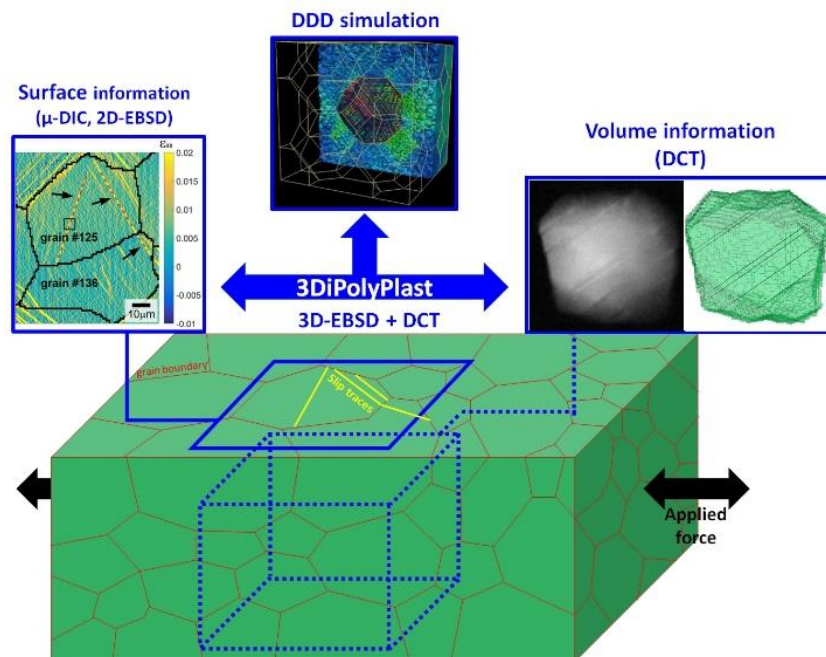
DDD simulation

Surface information (μ-DIC, 2D-EBSD)

$\varepsilon_{xx}$
0.02
0.015
0.01
0.005
0
-0.005
-0.01

grain #125
grain #136
10μm

Volume information (DCT)

3DiPolyPlast
3D-EBSD + DCT

grain boundary
Slip traces

Applied force